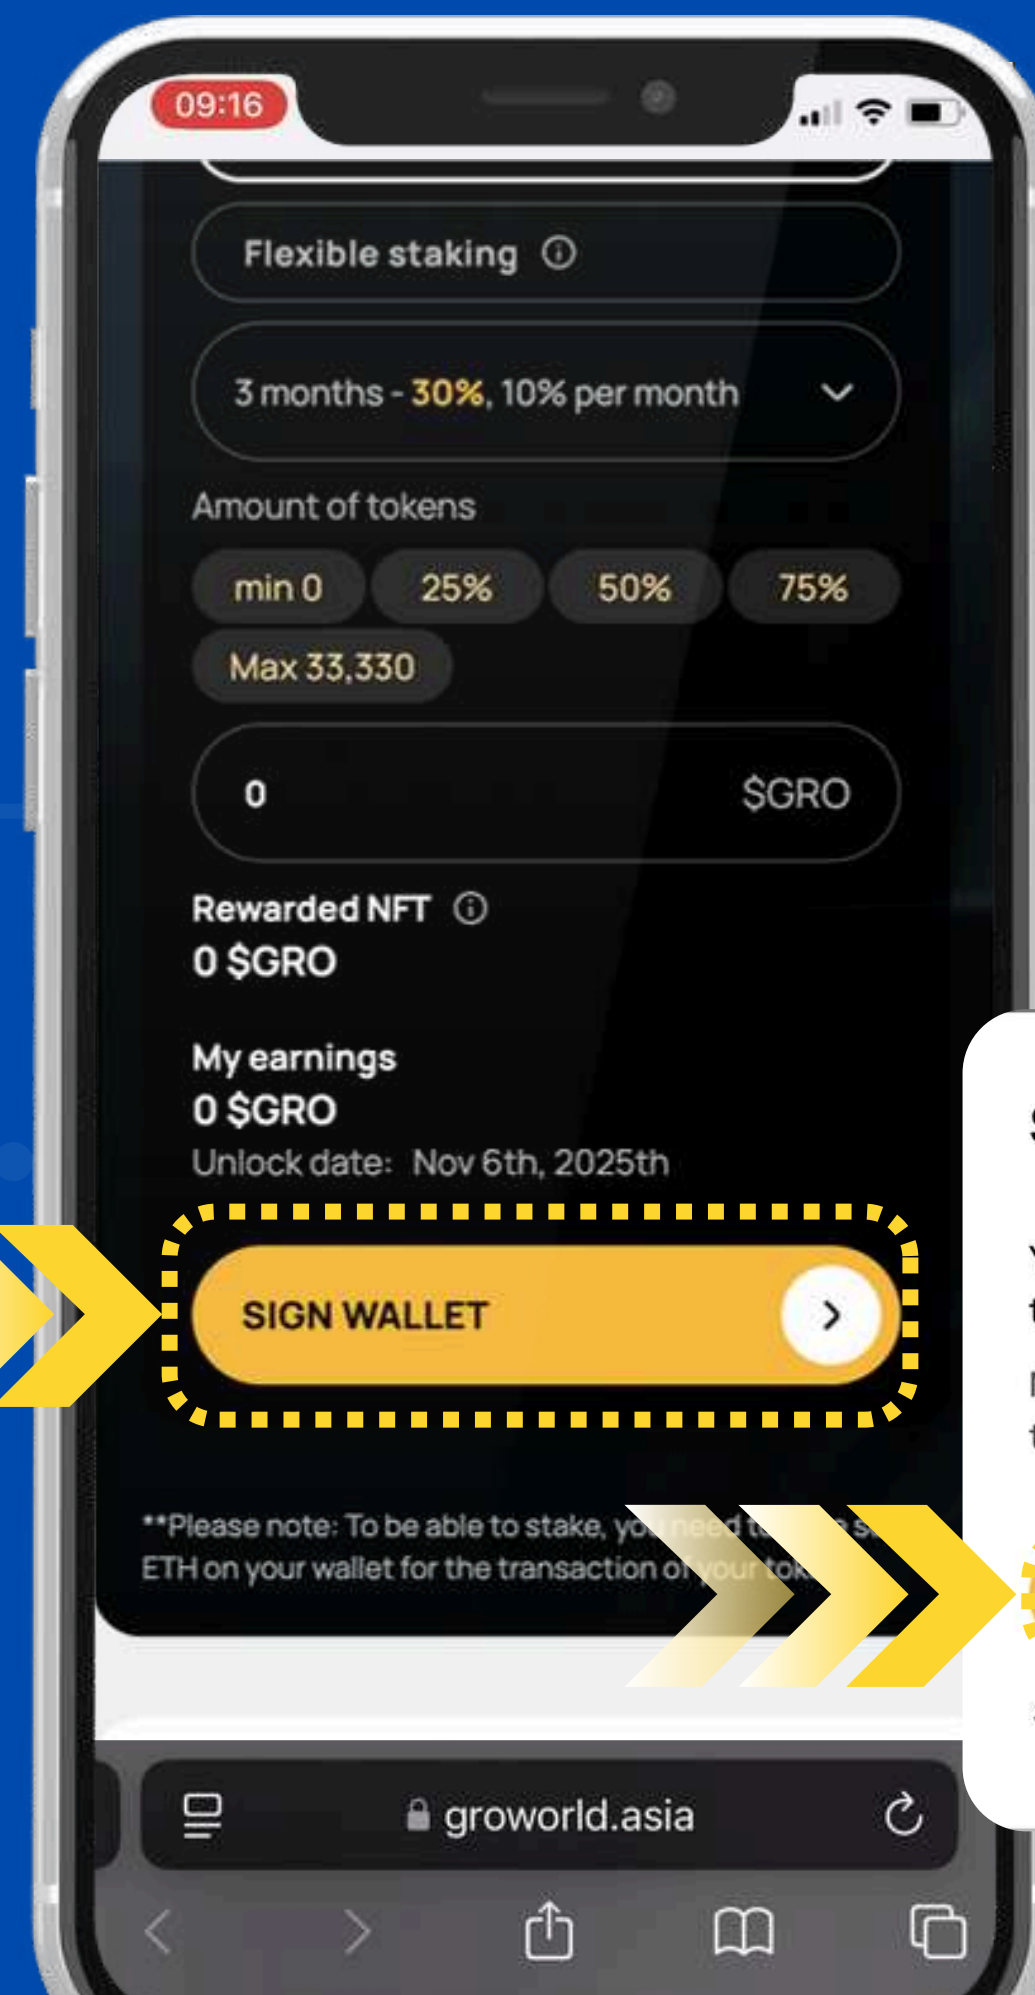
09:16

Flexible staking ⓘ

3 months - 30%, 10% per month

Amount of tokens

min 0 25% 50% 75%

Max 33,330

0 $GRO

Rewarded NFT ⓘ
0 $GRO

My earnings
0 $GRO
Unlock date: Nov 6th, 2025th

SIGN WALLET

**Please note: To be able to stake, yo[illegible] need t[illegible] s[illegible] ETH on your wallet for the transaction o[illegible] your tok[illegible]

groworld.asia